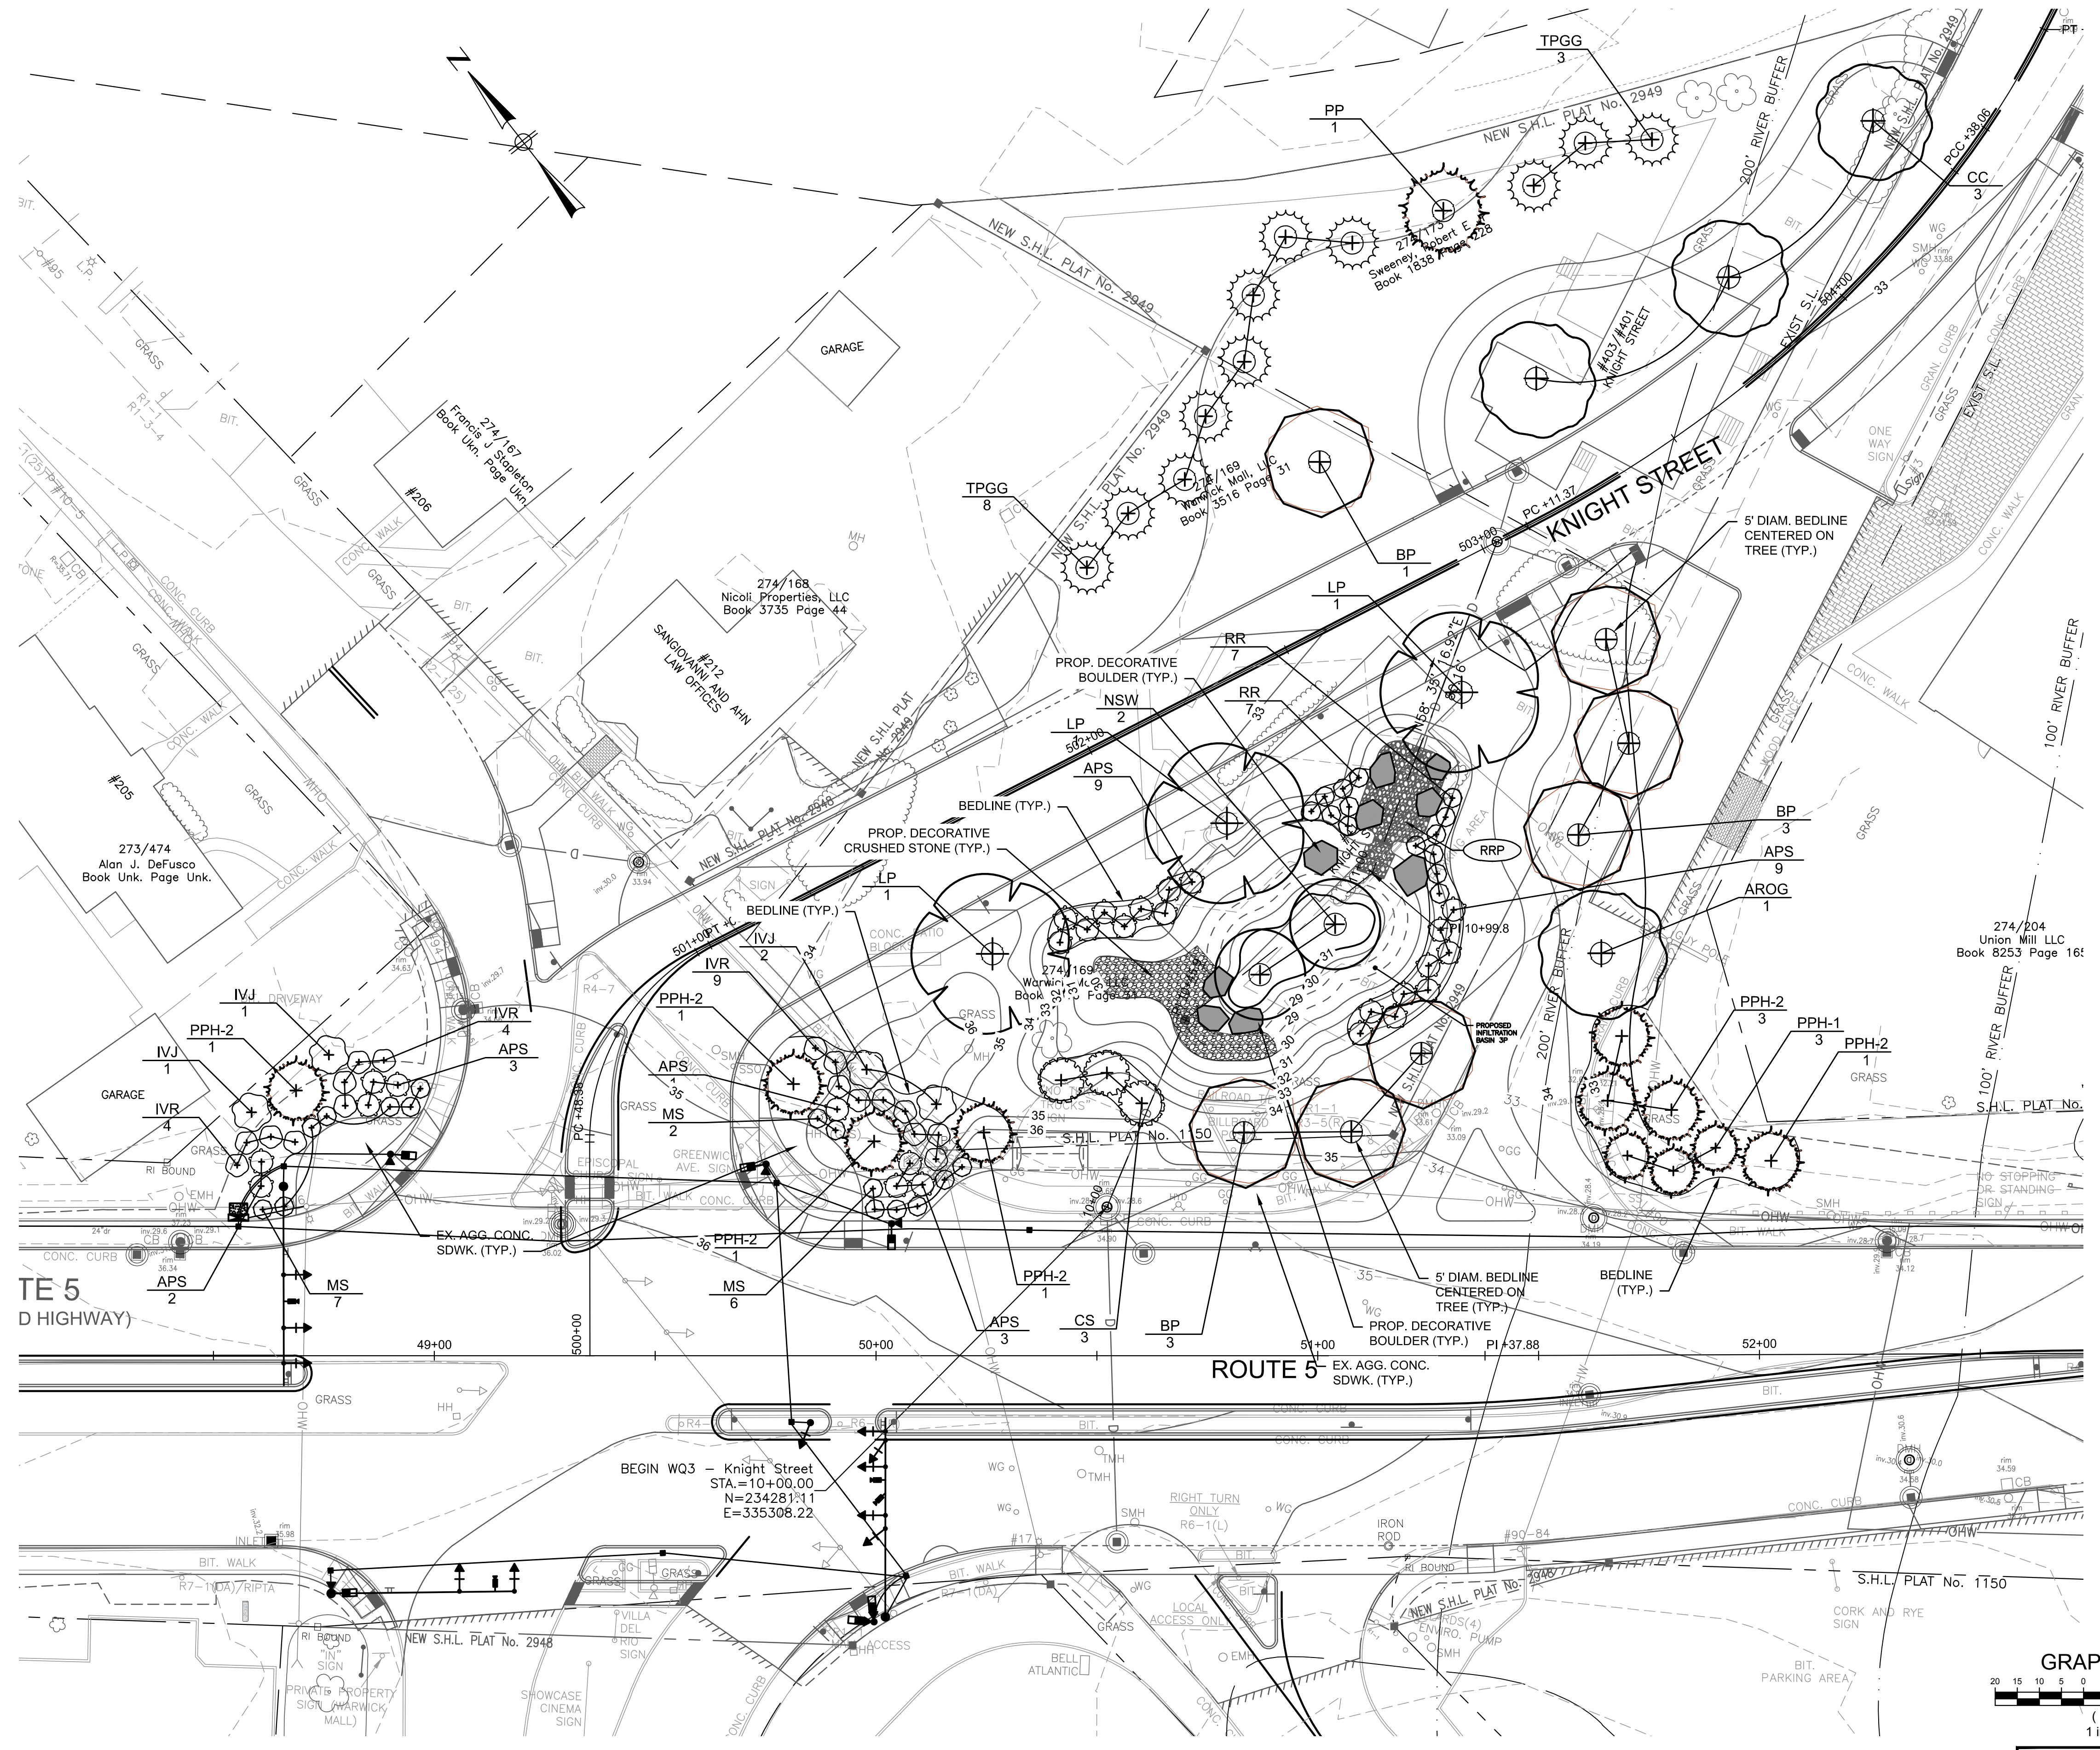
N

TPGG
3

PP
1

NEW S.H.L. PLAT No. 2949

200' RIVER BUFFER

PCC +38.06

CC
3

274/173
Sweeney, Robert E.
Book 1838 Page 228

NEW S.H.L. PLAT No. 2949

GARAGE

274/167
Francis J. Stapleton
Book Ukn. Page Ukn.

#206

#403/#401
KNIGHT STREET

EXIST S.L.

504+00

33

ONE WAY SIGN

TPGG
8

NEW S.H.L. PLAT No. 2949

274/169
Warwick Mall, LLC
Book 3516 Page 31

BP
1

503+00

PC +11.37

KNIGHT STREET

5' DIAM. BEDLINE CENTERED ON TREE (TYP.)

274/168
Nicoli Properties, LLC
Book 3735 Page 44

#212
SANGIOVANNI AND AHN
LAW OFFICES

LP
1

RR
7

PROP. DECORATIVE BOULDER (TYP.)

NSW
2

RR
7

LP
7

502+00

APS
9

NEW S.H.L. PLAT No. 2948

#205

273/474
Alan J. DeFusco
Book Unk. Page Unk.

BEDLINE (TYP.)

PROP. DECORATIVE CRUSHED STONE (TYP.)

RRP

BP
3

APS
9

AROG
1

100' RIVER BUFFER

LP
1

BEDLINE (TYP.)

501+00 PT

IVJ
2

IVR
9

274/169
Warwick Mall, LLC
Book 3516 Page 31

PI 10+99.8

PROPOSED INFILTRATION BASIN 3P

274/204
Union Mill LLC
Book 8253 Page 165

200' RIVER BUFFER

100' RIVER BUFFER

IVJ
1

PPH-2
1

IVR
4

APS
3

GARAGE

IVJ
1

IVR
4

PC +48.38

PPH-2
1

APS
35

MS
2

S.H.L. PLAT No. 1150

PPH-2
3

PPH-1
3

PPH-2
1

S.H.L. PLAT No.

EX. AGG. CONC. SDWK. (TYP.)

PPH-2
1

APS
2

MS
7

MS
6

PPH-2
1

APS
3

CS
3

BP
3

5' DIAM. BEDLINE CENTERED ON TREE (TYP.)

PROP. DECORATIVE BOULDER (TYP.)

BEDLINE (TYP.)

NO STOPPING OR STANDING SIGN

TE 5
D HIGHWAY)

49+00

500+00

50+00

51+00

PI +37.88

52+00

ROUTE 5

EX. AGG. CONC. SDWK. (TYP.)

BEGIN WQ3 – Knight Street
STA.=10+00.00
N=234281.11
E=335308.22

RIGHT TURN ONLY
R6-1(L)

IRON ROD

#90-84

S.H.L. PLAT No. 1150

NEW S.H.L. PLAT No. 2948

NEW S.H.L. PLAT No. 2948

LOCAL ACCESS ONLY

BOLLARDS(4)
ENVIRO. PUMP

CORK AND RYE SIGN

VILLA DEL RIO SIGN

PRIVATE PROPERTY SIGN (WARWICK MALL)

SHOWCASE CINEMA SIGN

BELL ATLANTIC

BIT. PARKING AREA

GRAP
20 15 10 5 0